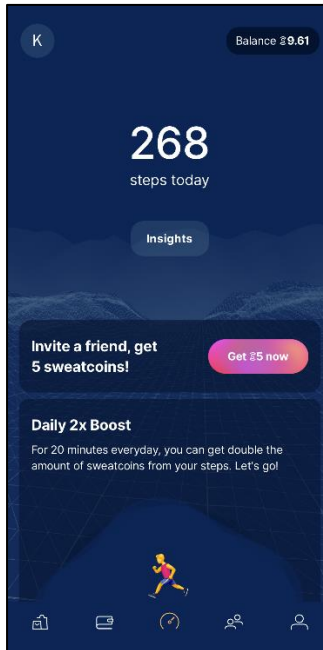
K

Balance ₷9.61

268

steps today

Insights

Invite a friend, get 5 sweatcoins!

Get ₷5 now

Daily 2x Boost

For 20 minutes everyday, you can get double the amount of sweatcoins from your steps. Let's go!